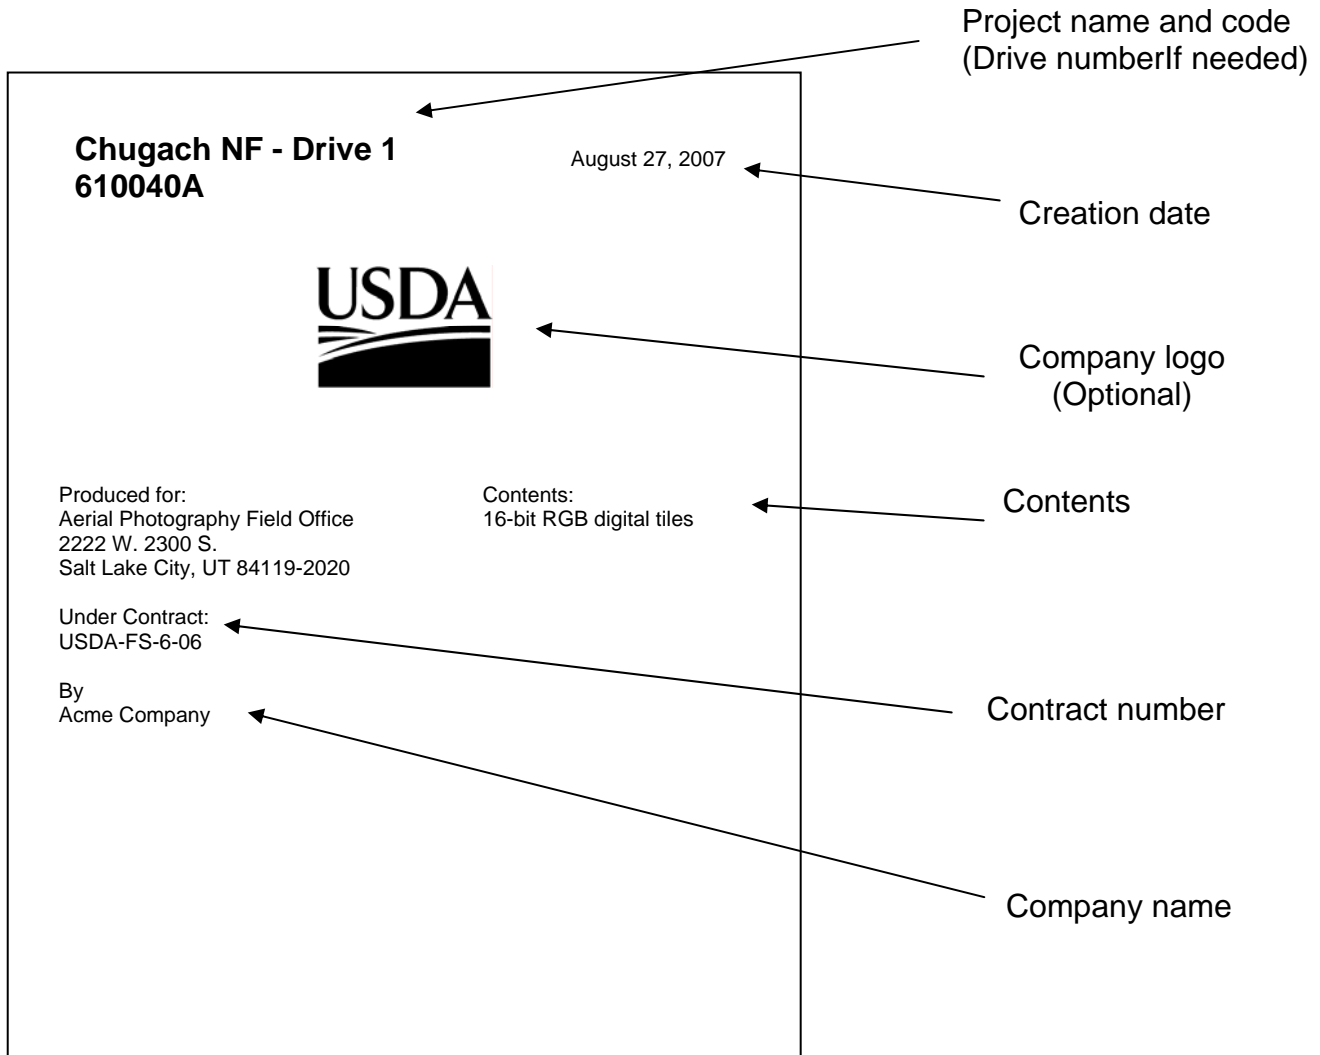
Project name and code
(Drive numberIf needed)

**Chugach NF - Drive 1**
**610040A**

August 27, 2007

Creation date

USDA

Company logo
(Optional)

Produced for:
Aerial Photography Field Office
2222 W. 2300 S.
Salt Lake City, UT 84119-2020

Contents:
16-bit RGB digital tiles

Contents

Under Contract:
USDA-FS-6-06

Contract number

By
Acme Company

Company name